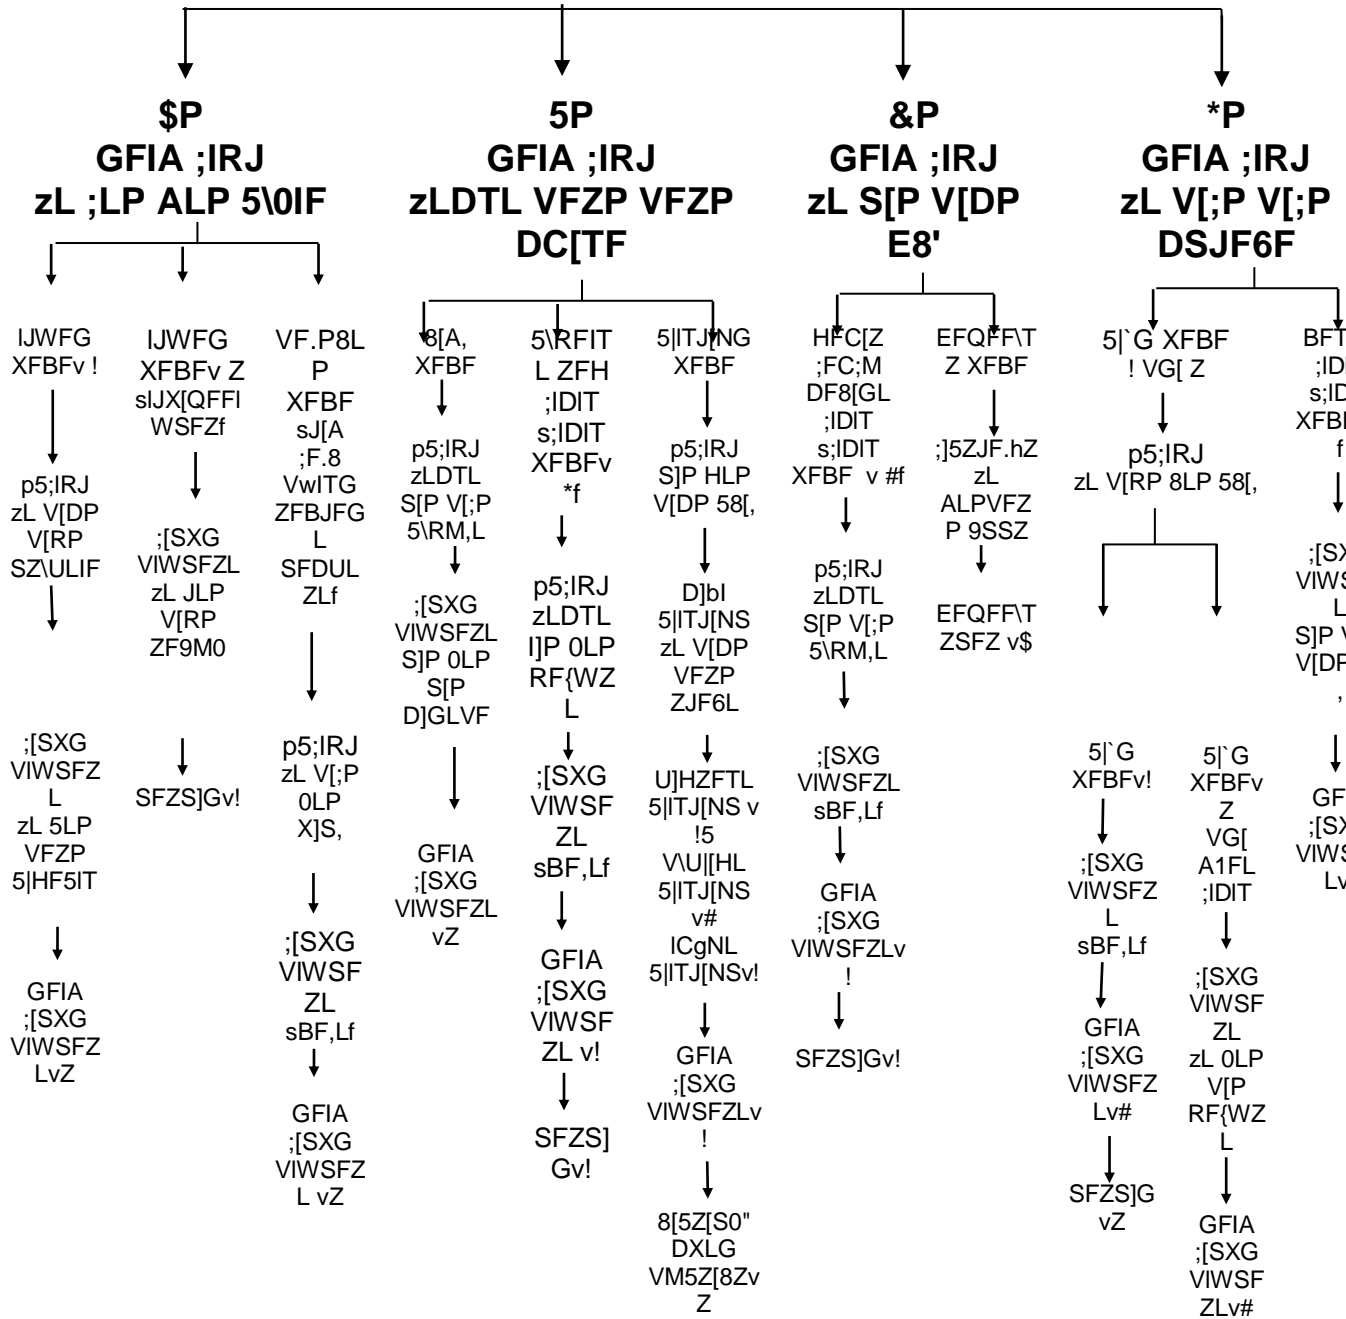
$P
GFIA ;IRJ
zL ;LP ALP 5\0IF

lJWFG XFBFv !

p5;IRJ zL V[DP V[RP SZ\ULIF

;[SXG VlWSFZ L zL 5LP VFZP 5|HF5lT

GFIA ;[SXG VlWSFZ LvZ

lJWFG XFBFv Z slJX[QFFl WSFZf

;[SXG VlWSFZL zL JLP V[RP ZF9M0

SFZS]Gv!

VF.P8L P XFBF sJ[A ;F.8 VwlTG ZFBJFG L SFDUL ZLf

p5;IRJ zL V[;P 0LP X]S,

;[SXG VlWSF ZL sBF,Lf

GFIA ;[SXG VlWSFZ L vZ

5P
GFIA ;IRJ
zLDTL VFZP VFZP DC[TF

8[A, XFBF

p5;IRJ zLDTL S[P V[;P 5\RM,L

;[SXG VlWSFZL S]P 0LP S[P D]GLVF

GFIA ;[SXG VlWSFZL vZ

5\RFIT L ZFH ;IDIT s;IDIT XFBFv *f

p5;IRJ zLDTL I]P 0LP RF{WZ L

;[SXG VlWSF ZL sBF,Lf

GFIA ;[SXG VlWSF ZL v!

SFZS] Gv!

5|ITJ[NG XFBF

p5;IRJ S]P HLP V[DP 58[,

D]bl 5|ITJ[NS zL V[DP VFZP ZJF6L

U]HZFTL 5|ITJ[NS v !5

V\U|[HL 5|ITJ[NS v#

lCgNL 5|ITJ[NSv!

GFIA ;[SXG VlWSFZLv !

8[5Z[S0" DXLG VM5Z[8Zv Z

&P
GFIA ;IRJ
zL S[P V[DP E8'

HFC[Z ;FC;M DF8[GL ;IDIT s;IDIT XFBF v #f

p5;IRJ zLDTL S[P V[;P 5\RM,L

;[SXG VlWSFZL sBF,Lf

GFIA ;[SXG VlWSFZLv !

SFZS]Gv!

EFQFF\T Z XFBF

;]5ZJF.hZ zL ALPVFZ P 9SSZ

EFQFF\T ZSFZ v$

*P
GFIA ;IRJ
zL V[;P V[;P DSJF6F

5|`G XFBF ! VG[ Z

p5;IRJ zL V[RP 8LP 58[,

5|`G XFBFv!

;[SXG VlWSFZ L sBF,Lf

GFIA ;[SXG VlWSFZ Lv#

SFZS]G vZ

5|`G XFBFv Z VG[ A1FL ;IDIT

;[SXG VlWSF ZL zL 0LP V[P RF{WZ L

GFIA ;[SXG VlWSF ZLv#

BFT ;ID s;ID XFBI f

;[SX VlWS L S]P V V[DP ,

GF ;[SX VlWS Lv